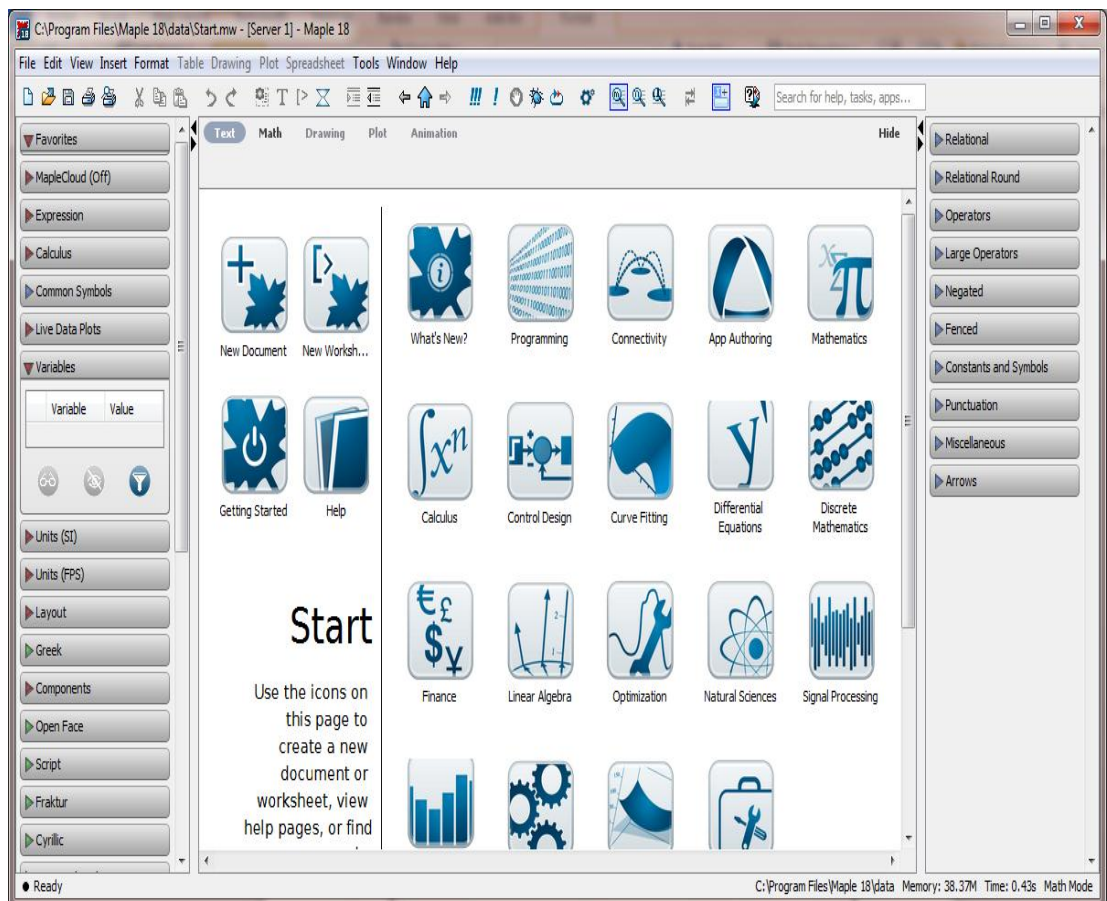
C:\Program Files\Maple 18\data\Start.mw - [Server 1] - Maple 18

File Edit View Insert Format Table Drawing Plot Spreadsheet Tools Window Help

Search for help, tasks, apps...

Favorites
MapleCloud (Off)
Expression
Calculus
Common Symbols
Live Data Plots
Variables
Variable Value
Units (SI)
Units (FPS)
Layout
Greek
Components
Open Face
Script
Fraktur
Cyrillic

Text Math Drawing Plot Animation Hide

New Document
New Worksh...
Getting Started
Help

Start

Use the icons on this page to create a new document or worksheet, view help pages, or find

What's New?
Programming
Connectivity
App Authoring
Mathematics
Calculus
Control Design
Curve Fitting
Differential Equations
Discrete Mathematics
Finance
Linear Algebra
Optimization
Natural Sciences
Signal Processing

Relational
Relational Round
Operators
Large Operators
Negated
Fenced
Constants and Symbols
Punctuation
Miscellaneous
Arrows

Ready
C:\Program Files\Maple 18\data Memory: 38.37M Time: 0.43s Math Mode